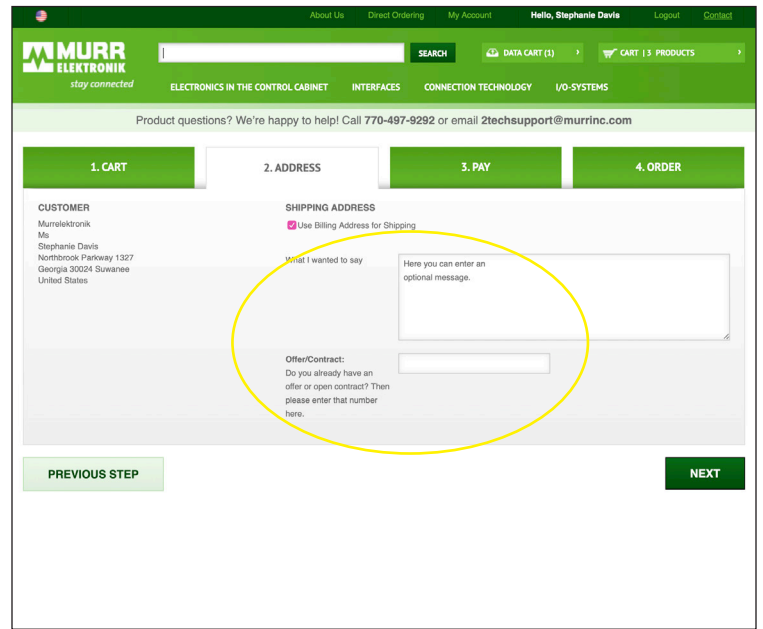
About Us Direct Ordering My Account Hello, Stephanie Davis Logout Contact

MURR ELEKTRONIK stay connected

SEARCH

DATA CART (1)

CART | 3 PRODUCTS

ELECTRONICS IN THE CONTROL CABINET INTERFACES CONNECTION TECHNOLOGY I/O-SYSTEMS

Product questions? We're happy to help! Call 770-497-9292 or email 2techsupport@murrinc.com

1. CART

2. ADDRESS

3. PAY

4. ORDER

CUSTOMER

Murrelektronik
Ms
Stephanie Davis
Northbrook Parkway 1327
Georgia 30024 Suwanee
United States

SHIPPING ADDRESS

Use Billing Address for Shipping

What I wanted to say

Here you can enter an optional message.

Offer/Contract:
Do you already have an offer or open contract? Then please enter that number here.

PREVIOUS STEP

NEXT